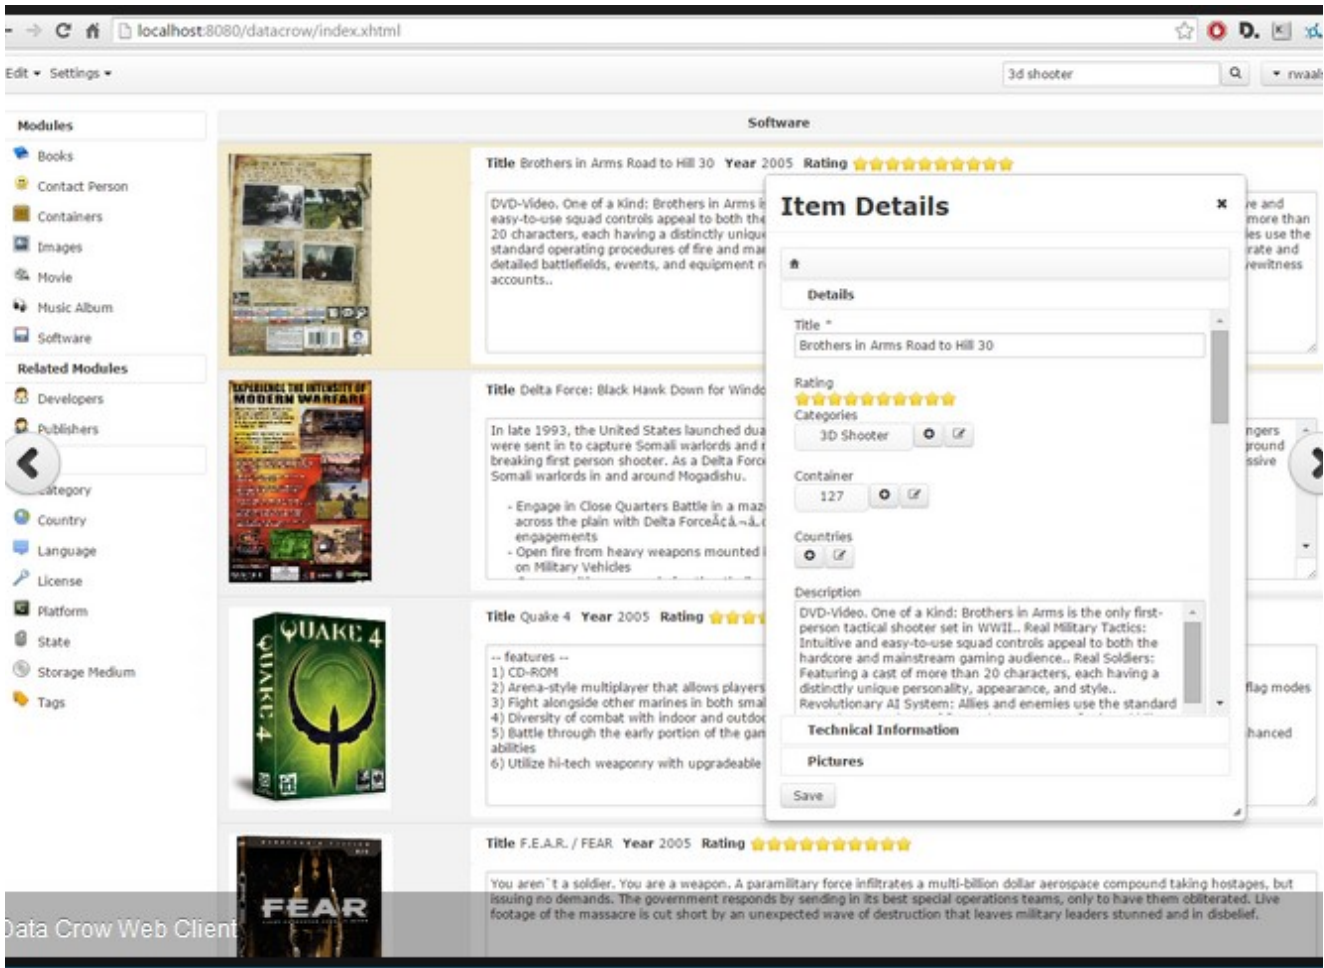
localhost:8080/datacrow/index.xhtml

Edit ▾ Settings ▾

3d shooter

▾ rwaal

Modules
Books
Contact Person
Containers
Images
Movie
Music Album
Software
Related Modules
Developers
Publishers
ategory
Country
Language
License
Platform
State
Storage Medium
Tags

Software

Title Brothers in Arms Road to Hill 30 Year 2005 Rating

DVD-Video. One of a Kind: Brothers in Arms i easy-to-use squad controls appeal to both the 20 characters, each having a distinctly uniqu standard operating procedures of fire and ma detailed battlefields, events, and equipment r accounts..

e and more than es use the rate and ewitness

Title Delta Force: Black Hawk Down for Windo

In late 1993, the United States launched dua were sent in to capture Somali warlords and r breaking first person shooter. As a Delta Forc Somali warlords in and around Mogadishu.

- Engage in Close Quarters Battle in a maz across the plain with Delta ForceÃ¢â‚¬â‚¬ engagements
- Open fire from heavy weapons mounted on Military Vehicles

ngers round ssive

Title Quake 4 Year 2005 Rating

-- features --
1) CD-ROM
2) Arena-style multiplayer that allows players
3) Fight alongside other marines in both smal
4) Diversity of combat with indoor and outdo
5) Battle through the early portion of the gar abilities
6) Utilize hi-tech weaponry with upgradeable

flag modes

hanced

Title F.E.A.R. / FEAR Year 2005 Rating

You aren`t a soldier. You are a weapon. A paramilitary force infiltrates a multi-billion dollar aerospace compound taking hostages, but issuing no demands. The government responds by sending in its best special operations teams, only to have them obliterated. Live footage of the massacre is cut short by an unexpected wave of destruction that leaves military leaders stunned and in disbelief.

Item Details ×

Details

Title *
Brothers in Arms Road to Hill 30

Rating

Categories
3D Shooter

Container
127

Countries

Description
DVD-Video. One of a Kind: Brothers in Arms is the only first-person tactical shooter set in WWII.. Real Military Tactics: Intuitive and easy-to-use squad controls appeal to both the hardcore and mainstream gaming audience.. Real Soldiers: Featuring a cast of more than 20 characters, each having a distinctly unique personality, appearance, and style.. Revolutionary AI System: Allies and enemies use the standard

Technical Information

Pictures

Save

Data Crow Web Client